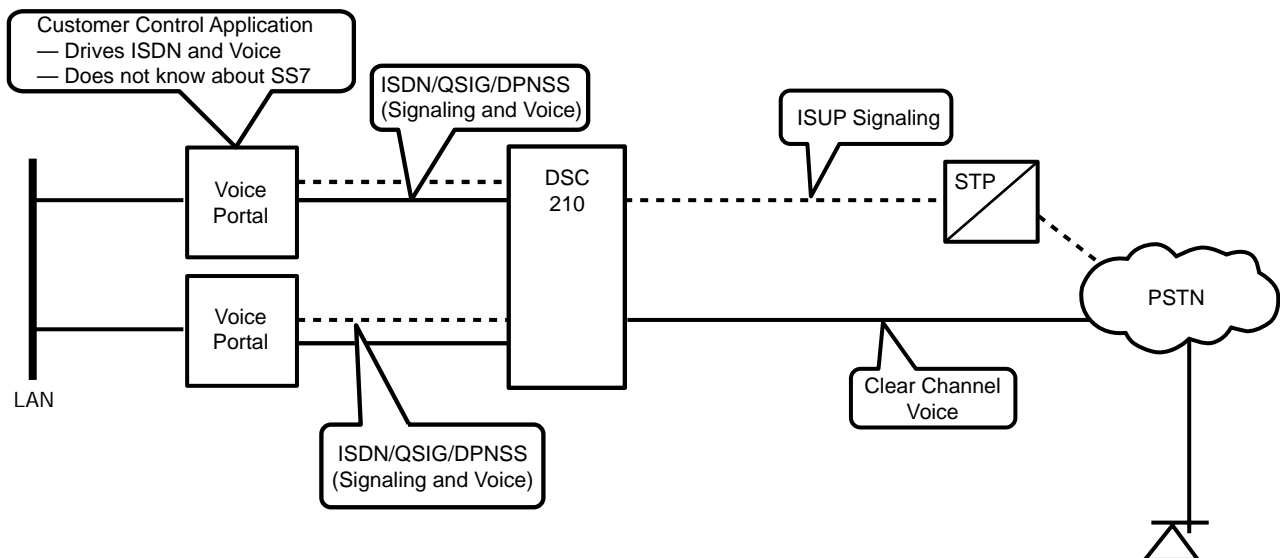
Customer Control Application
— Drives ISDN and Voice
— Does not know about SS7

ISDN/QSIG/DPNSS
(Signaling and Voice)

ISUP Signaling

Voice Portal

DSC 210

STP

PSTN

Voice Portal

LAN

Clear Channel Voice

ISDN/QSIG/DPNSS
(Signaling and Voice)